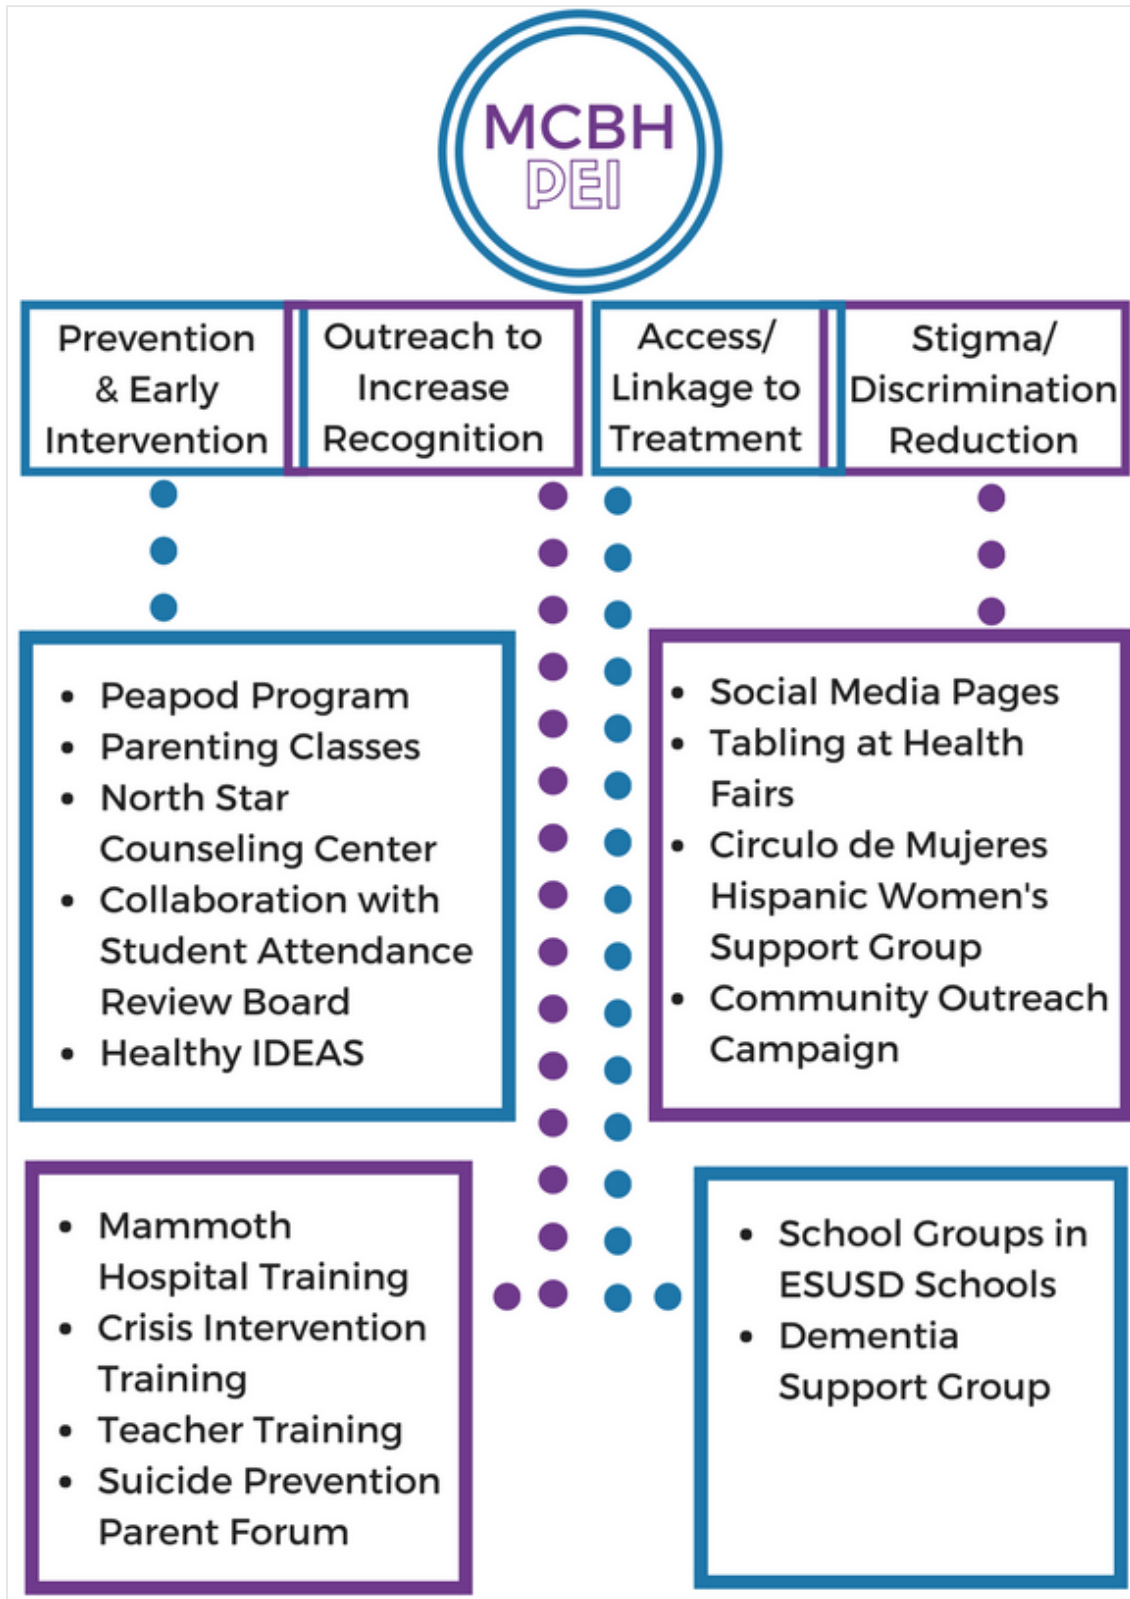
MCBH
PEI

Prevention & Early Intervention

Outreach to Increase Recognition

Access/ Linkage to Treatment

Stigma/ Discrimination Reduction

- Peapod Program
- Parenting Classes
- North Star Counseling Center
- Collaboration with Student Attendance Review Board
- Healthy IDEAS

- Social Media Pages
- Tabling at Health Fairs
- Circulo de Mujeres Hispanic Women's Support Group
- Community Outreach Campaign

- Mammoth Hospital Training
- Crisis Intervention Training
- Teacher Training
- Suicide Prevention Parent Forum

- School Groups in ESUSD Schools
- Dementia Support Group